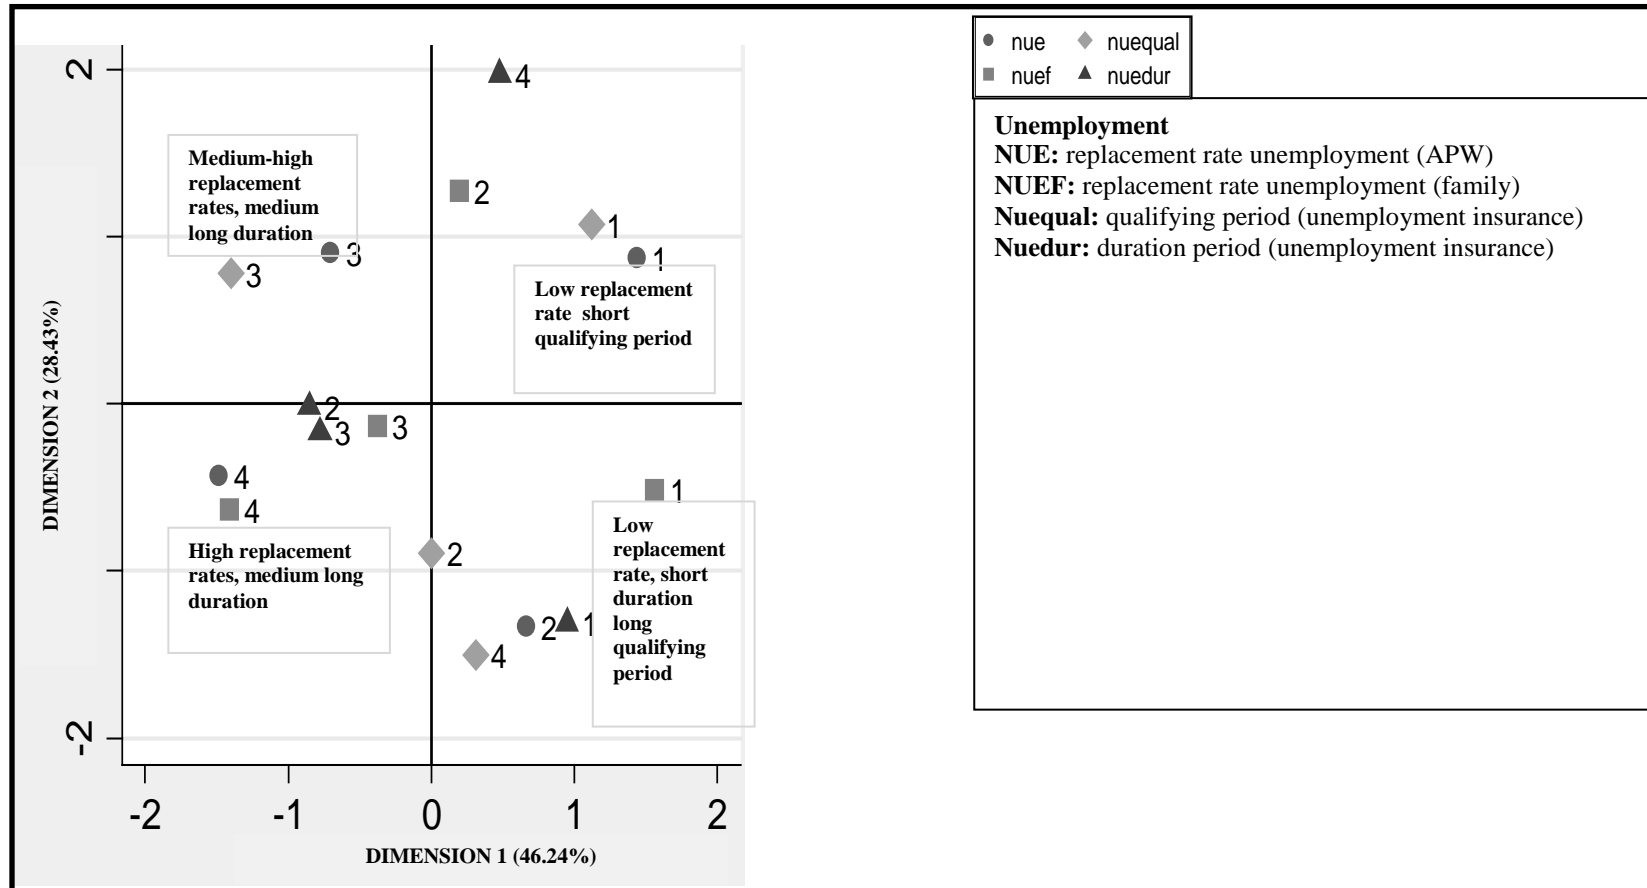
2
-2
DIMENSION 2 (28.43%)
4
Medium-high replacement rates, medium long duration
2
1
3
1
3
Low replacement rate short qualifying period
2
3
3
4
1
4
High replacement rates, medium long duration
2
Low replacement rate, short duration long qualifying period
2
1
4
-2
-1
0
1
2
DIMENSION 1 (46.24%)

nue
nuequal
nuef
nuedur

**Unemployment**
**NUE:** replacement rate unemployment (APW)
**NUEF:** replacement rate unemployment (family)
**Nuequal:** qualifying period (unemployment insurance)
**Nuedur:** duration period (unemployment insurance)